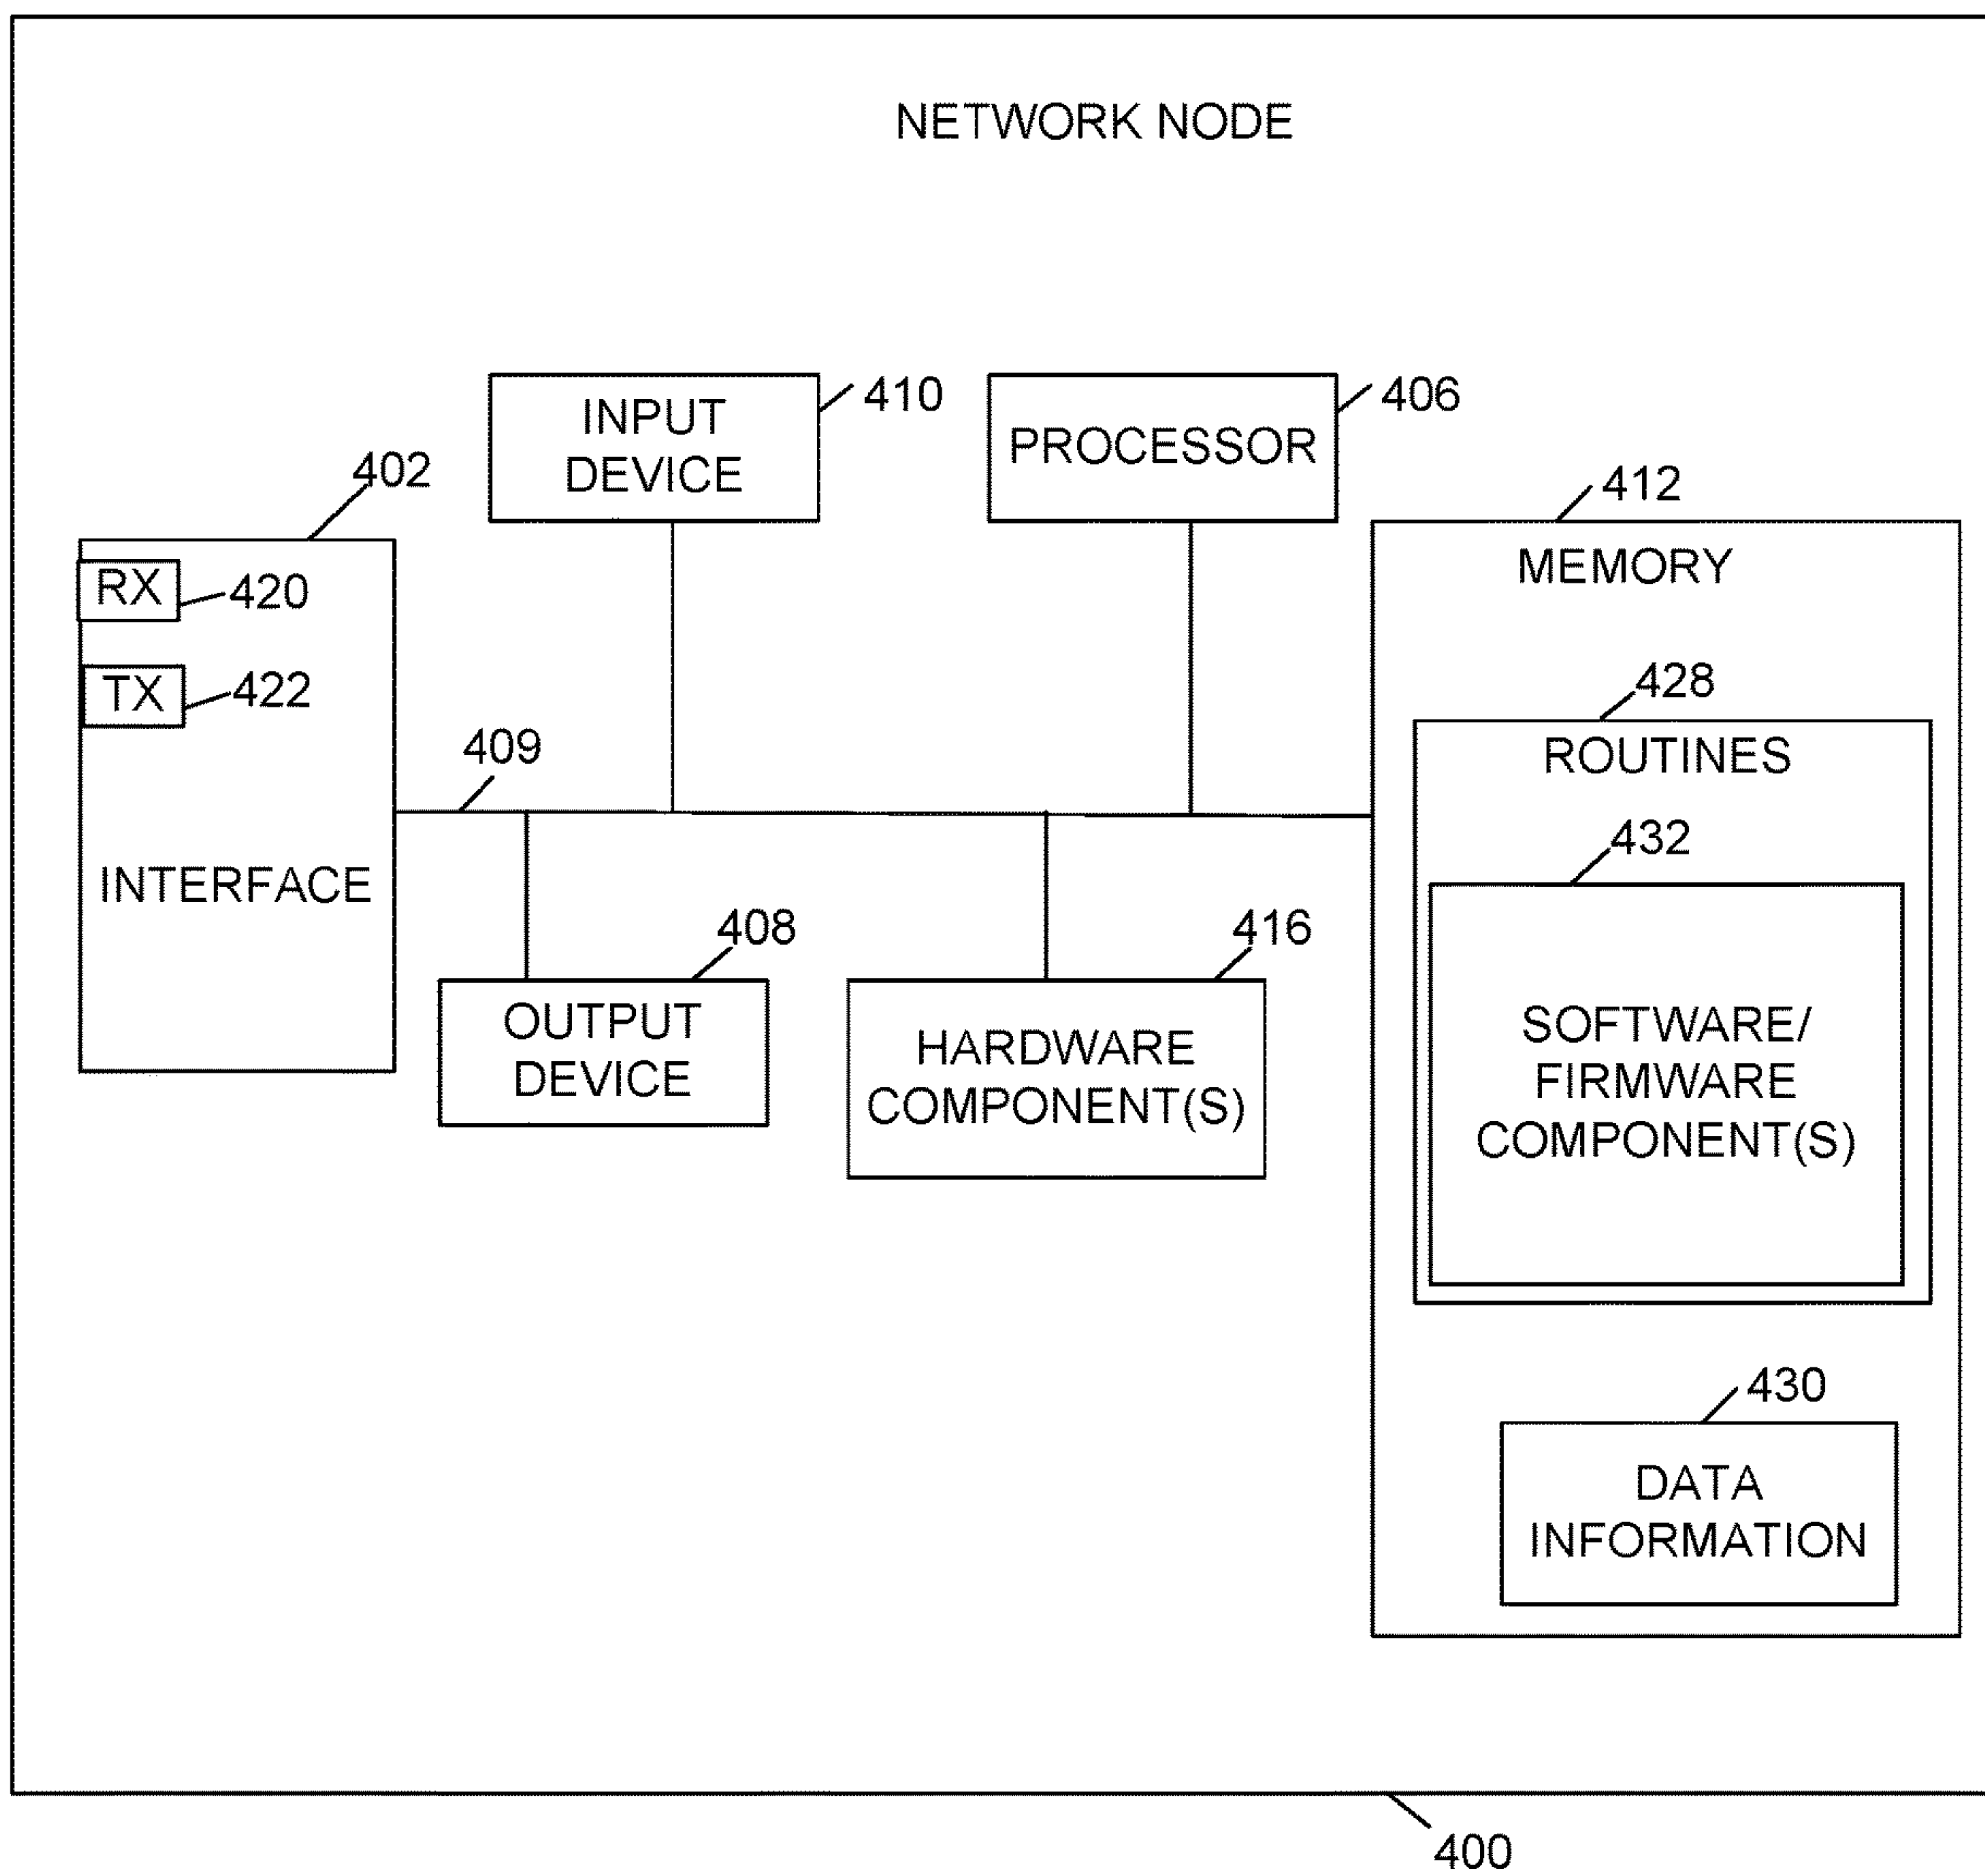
NETWORK NODE

410
INPUT DEVICE

PROCESSOR
406

402
RX
420
TX
422
INTERFACE

409

412
MEMORY

428
ROUTINES

432
SOFTWARE/ FIRMWARE COMPONENT(S)

408
OUTPUT DEVICE

HARDWARE COMPONENT(S)
416

430
DATA INFORMATION

400